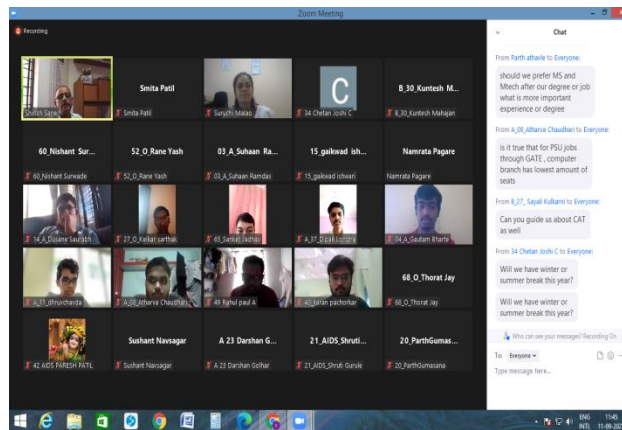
Zoom Meeting

Recording

Smita Patil

B_30_Kuntesh M...

Shailesh Sane

Smita Patil

Suruchi Malao

C

34 Chetan Joshi C

B_30_Kuntesh Mahajan

60_Nishant Sur...

52_O_Rane Yash

03_A_Suhaan Ra...

15_gaikwad ish...

Namrata Pagare

60_Nishant Surwade

52_O_Rane Yash

03_A_Suhaan Ramdas

15_gaikwad ishwari

Namrata Pagare

14_A_Dusane Saurabh

27_O_Kelkar sarthak

65_Sanket Jadhav

A_37_Dipak Londhe

04_A_Gautam Bharte

A_33_dhruvcharda

A_08_Atharva Chaudhari

49 Rahul paul A

40_karan pachorkar

68_O_Thorat Jay

68_O_Thorat Jay

Sushant Navsagar

A 23 Darshan G...

21_AIDS_Shruti...

20_ParthGumas...

42 AIDS PARESH PATIL

Sushant Navsagar

A 23 Darshan Golhar

21_AIDS_Shruti Gursle

20_ParthGumasana

Chat

From Parth athavle to Everyone:

should we prefer MS and Mtech after our degree or job what is more important experience or degree

From A_08_Atharva Chaudhari to Everyone:

is it true that for PSU jobs through GATE , computer branch has lowest amount of seats

From B_27_ Sajali Kulkarni to Everyone:

Can you guide us about CAT as well

From 34 Chetan Joshi C to Everyone:

Will we have winter or summer break this year?

Will we have winter or summer break this year?

Who can see your messages? Recording On

To: Everyone

Type message here...

ENG INTL 11:45 11-09-202